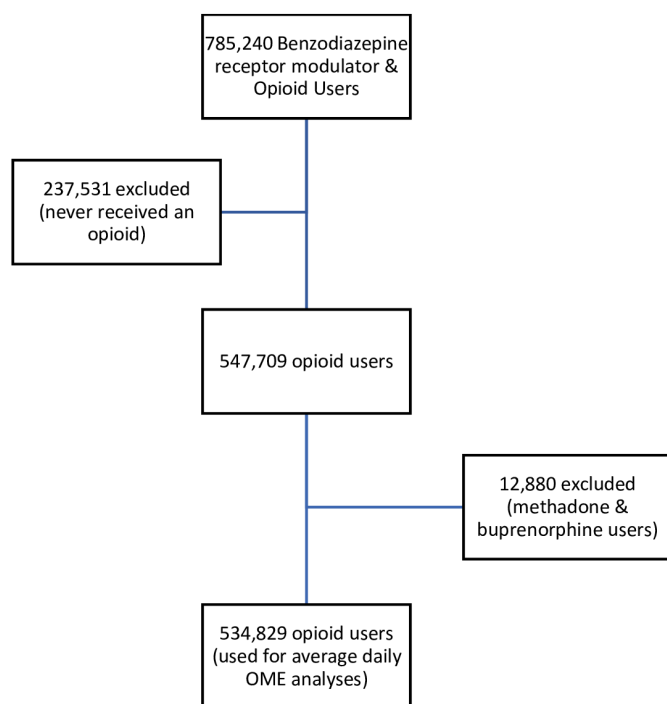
785,240 Benzodiazepine receptor modulator & Opioid Users

237,531 excluded (never received an opioid)

547,709 opioid users

12,880 excluded (methadone & buprenorphine users)

534,829 opioid users (used for average daily OME analyses)